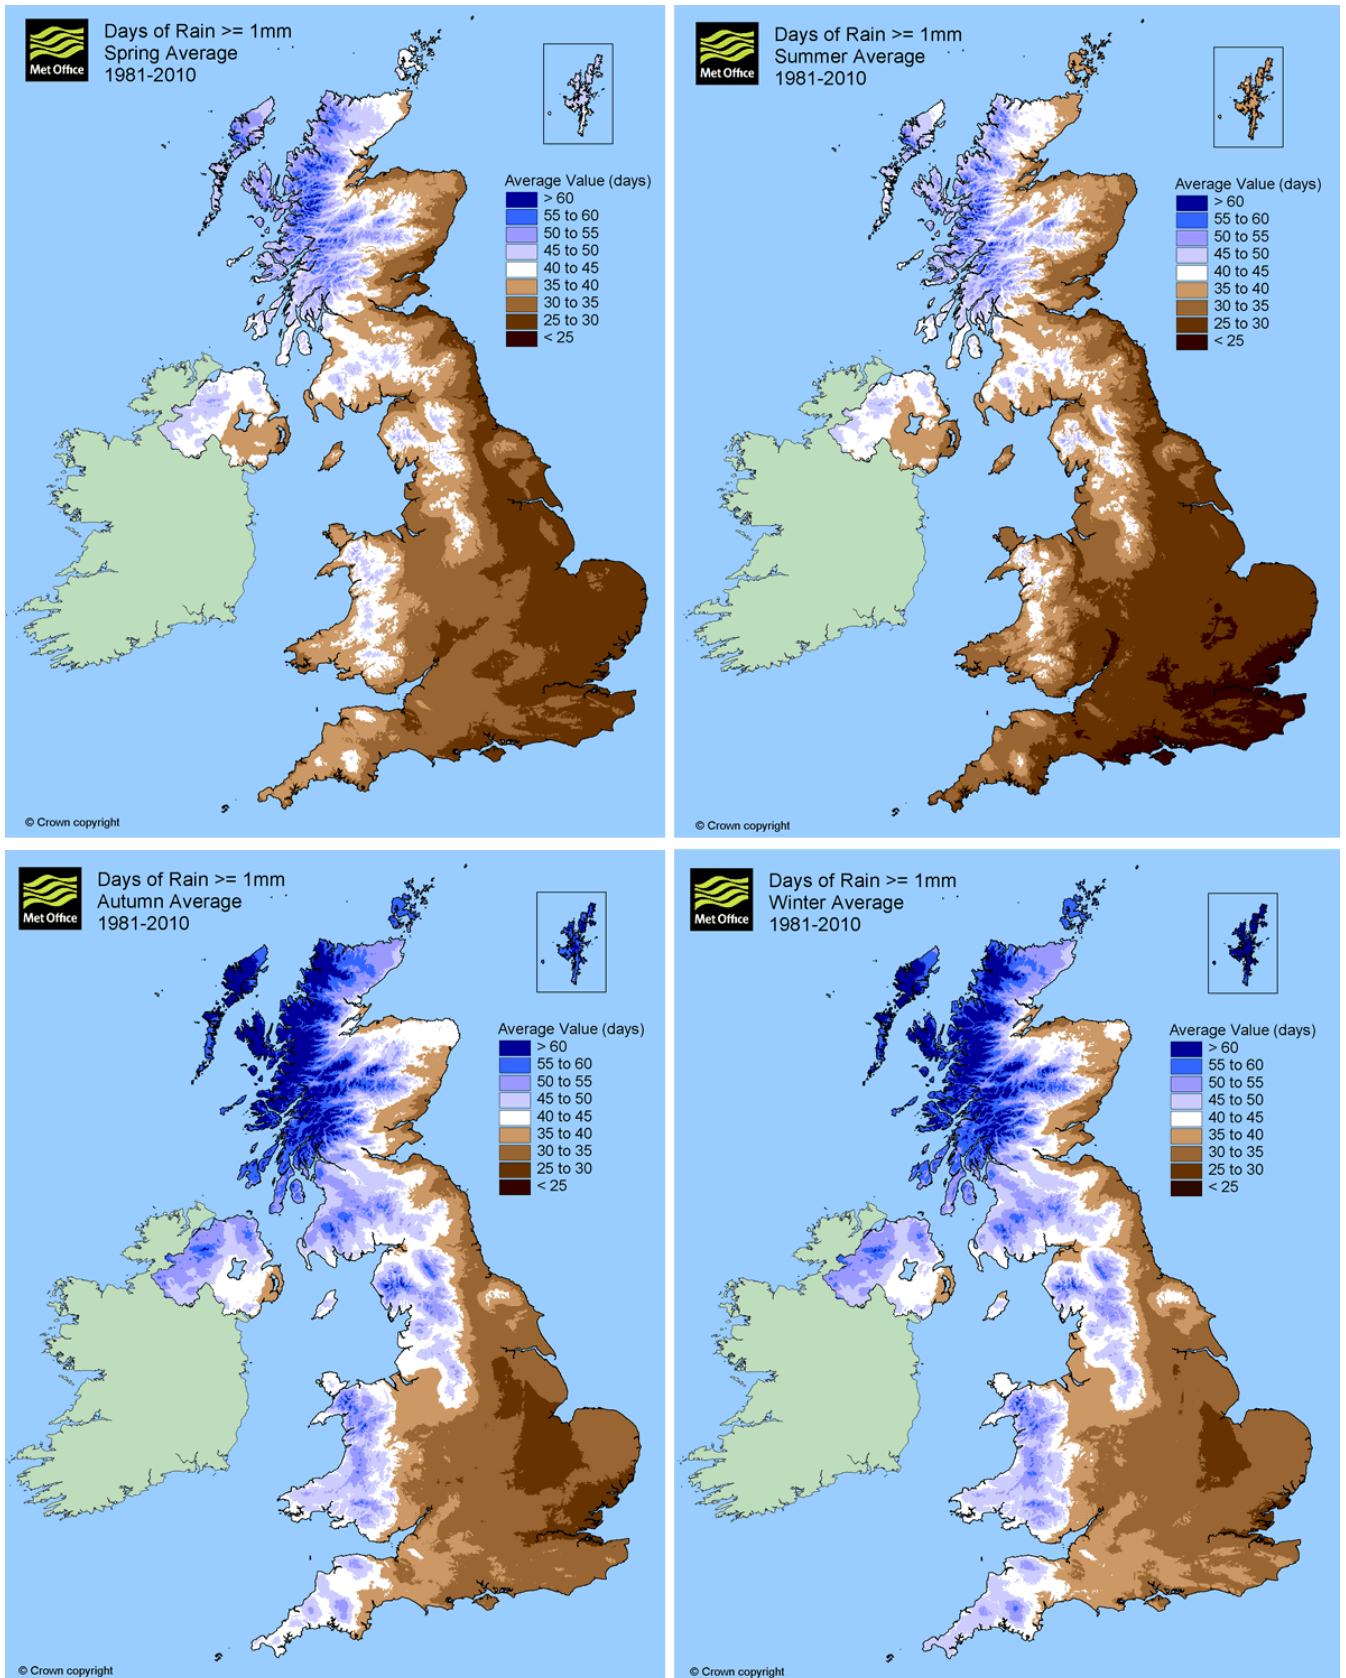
Met Office

Days of Rain >= 1mm
Spring Average
1981-2010

Average Value (days)
> 60
55 to 60
50 to 55
45 to 50
40 to 45
35 to 40
30 to 35
25 to 30
< 25

© Crown copyright

Met Office

Days of Rain >= 1mm
Summer Average
1981-2010

Average Value (days)
> 60
55 to 60
50 to 55
45 to 50
40 to 45
35 to 40
30 to 35
25 to 30
< 25

© Crown copyright

Met Office

Days of Rain >= 1mm
Autumn Average
1981-2010

Average Value (days)
> 60
55 to 60
50 to 55
45 to 50
40 to 45
35 to 40
30 to 35
25 to 30
< 25

© Crown copyright

Met Office

Days of Rain >= 1mm
Winter Average
1981-2010

Average Value (days)
> 60
55 to 60
50 to 55
45 to 50
40 to 45
35 to 40
30 to 35
25 to 30
< 25

© Crown copyright